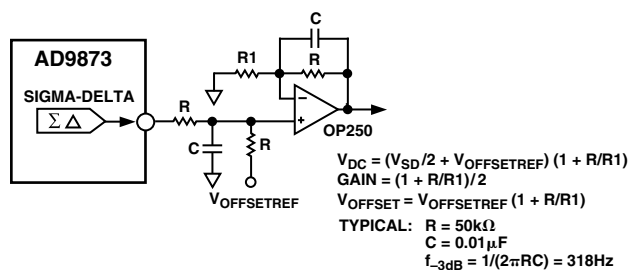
AD9873

SIGMA-DELTA

$\Sigma\Delta$

R

C

R

R1

C

R

−

+

OP250

$V_{OFFSETREF}$

$V_{DC} = (V_{SD}/2 + V_{OFFSETREF})(1 + R/R1)$
$GAIN = (1 + R/R1)/2$
$V_{OFFSET} = V_{OFFSETREF}(1 + R/R1)$
TYPICAL: $R = 50k\Omega$
$C = 0.01\mu F$
$f_{-3dB} = 1/(2\pi RC) = 318Hz$